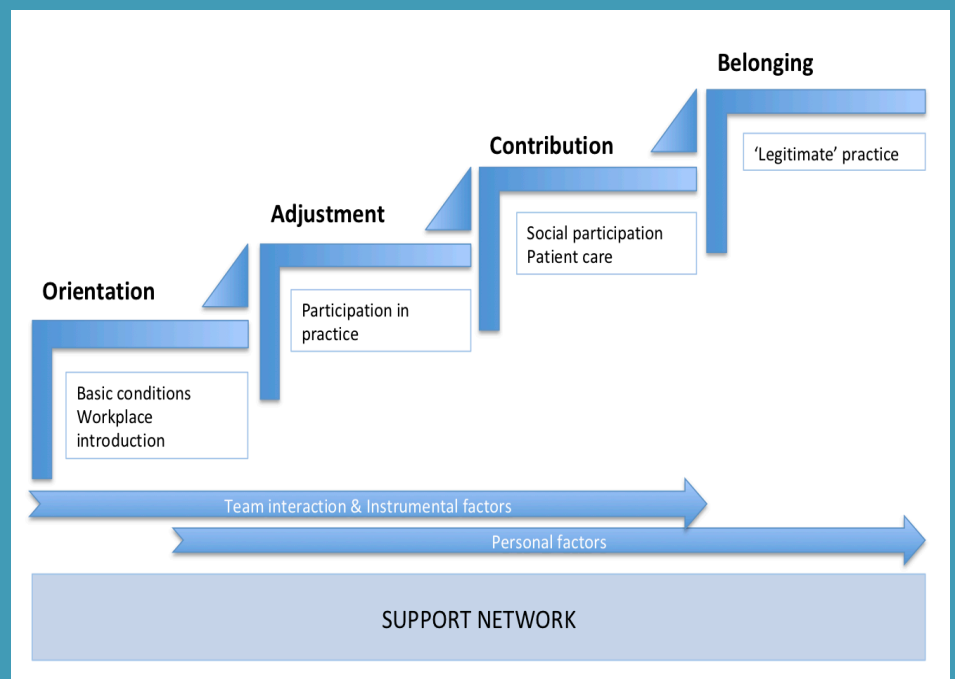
Orientation

Basic conditions
Workplace introduction

Adjustment

Participation in practice

Contribution

Social participation
Patient care

Belonging

'Legitimate' practice

Team interaction & Instrumental factors

Personal factors

SUPPORT NETWORK